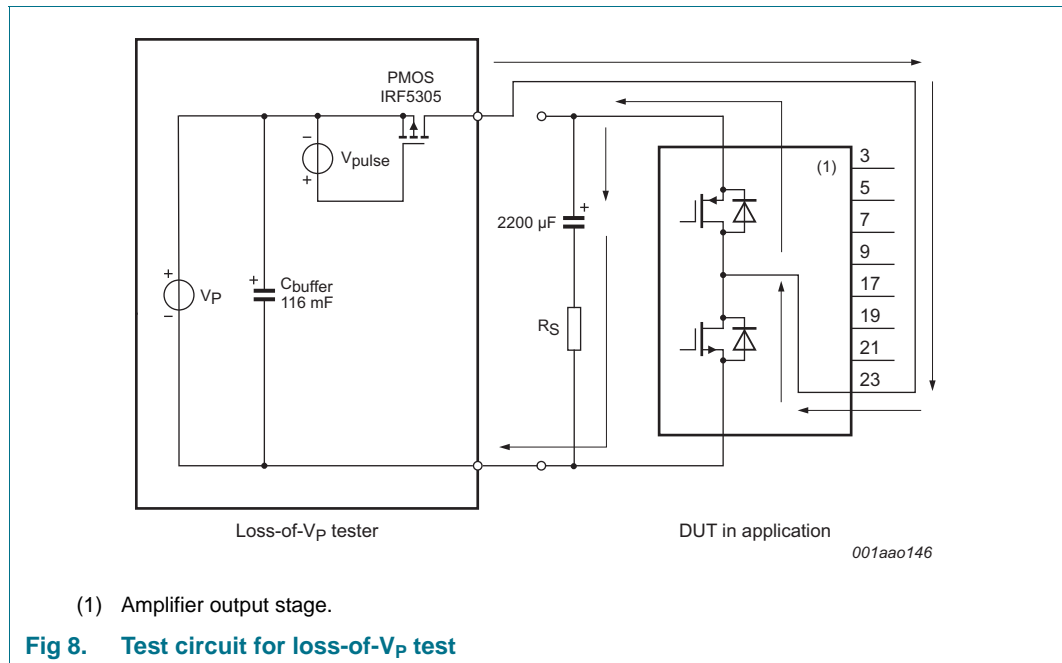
PMOS
IRF5305

$V_{pulse}$

$V_P$

$C_{buffer}$
116 mF

2200 µF

$R_S$

(1)

3
5
7
9
17
19
21
23

Loss-of-$V_P$ tester

DUT in application

001aao146

(1) Amplifier output stage.

Fig 8. Test circuit for loss-of-$V_P$ test